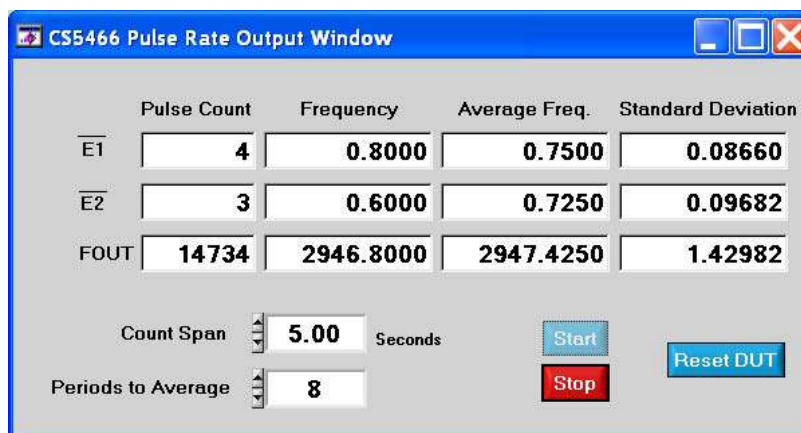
CS5466 Pulse Rate Output Window

| | Pulse Count | Frequency | Average Freq. | Standard Deviation |
|---|---|---|---|---|
| $\overline{E1}$ | 4 | 0.8000 | 0.7500 | 0.08660 |
| $\overline{E2}$ | 3 | 0.6000 | 0.7250 | 0.09682 |
| FOUT | 14734 | 2946.8000 | 2947.4250 | 1.42982 |

Count Span 5.00 Seconds

Periods to Average 8

Start

Stop

Reset DUT